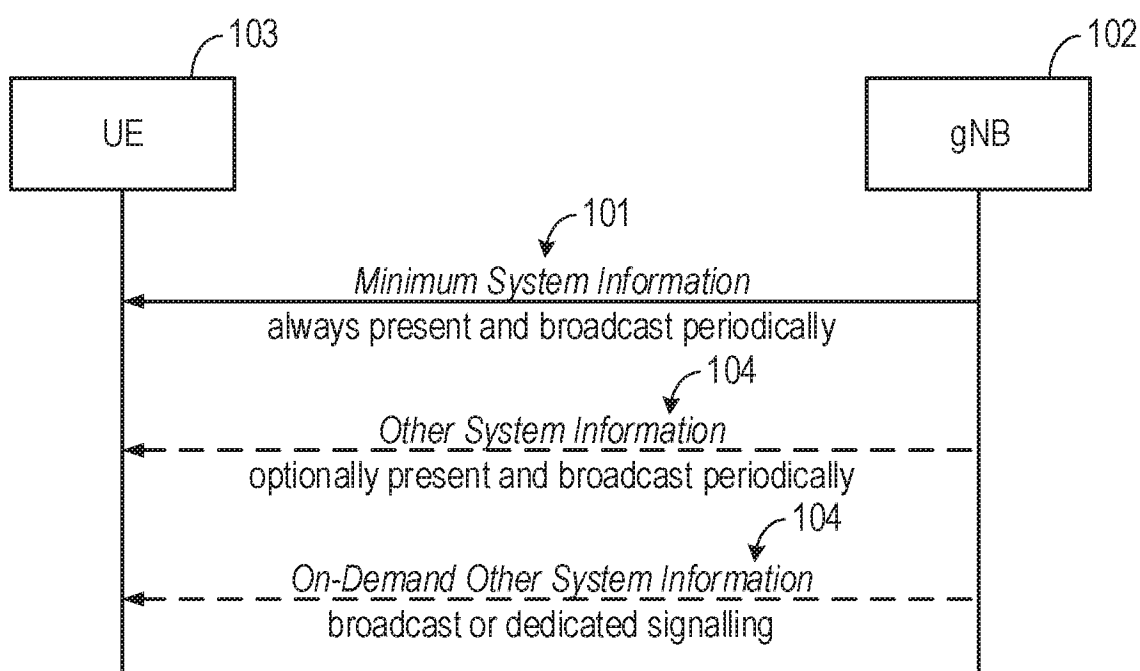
103

UE

102

gNB

101

Minimum System Information

always present and broadcast periodically

104

Other System Information

optionally present and broadcast periodically

104

On-Demand Other System Information

broadcast or dedicated signalling